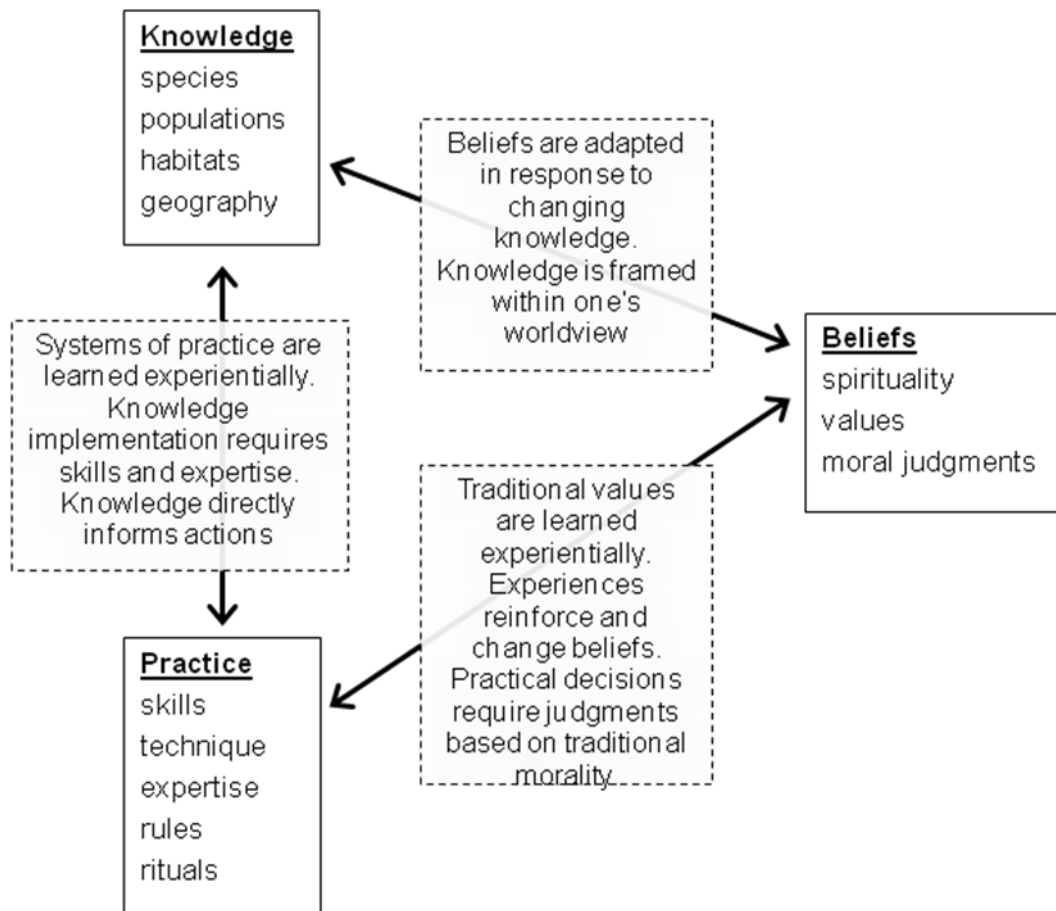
Knowledge
species
populations
habitats
geography

Beliefs are adapted in response to changing knowledge. Knowledge is framed within one's worldview

Systems of practice are learned experientially. Knowledge implementation requires skills and expertise. Knowledge directly informs actions

Beliefs
spirituality
values
moral judgments

Traditional values are learned experientially. Experiences reinforce and change beliefs. Practical decisions require judgments based on traditional morality

Practice
skills
technique
expertise
rules
rituals